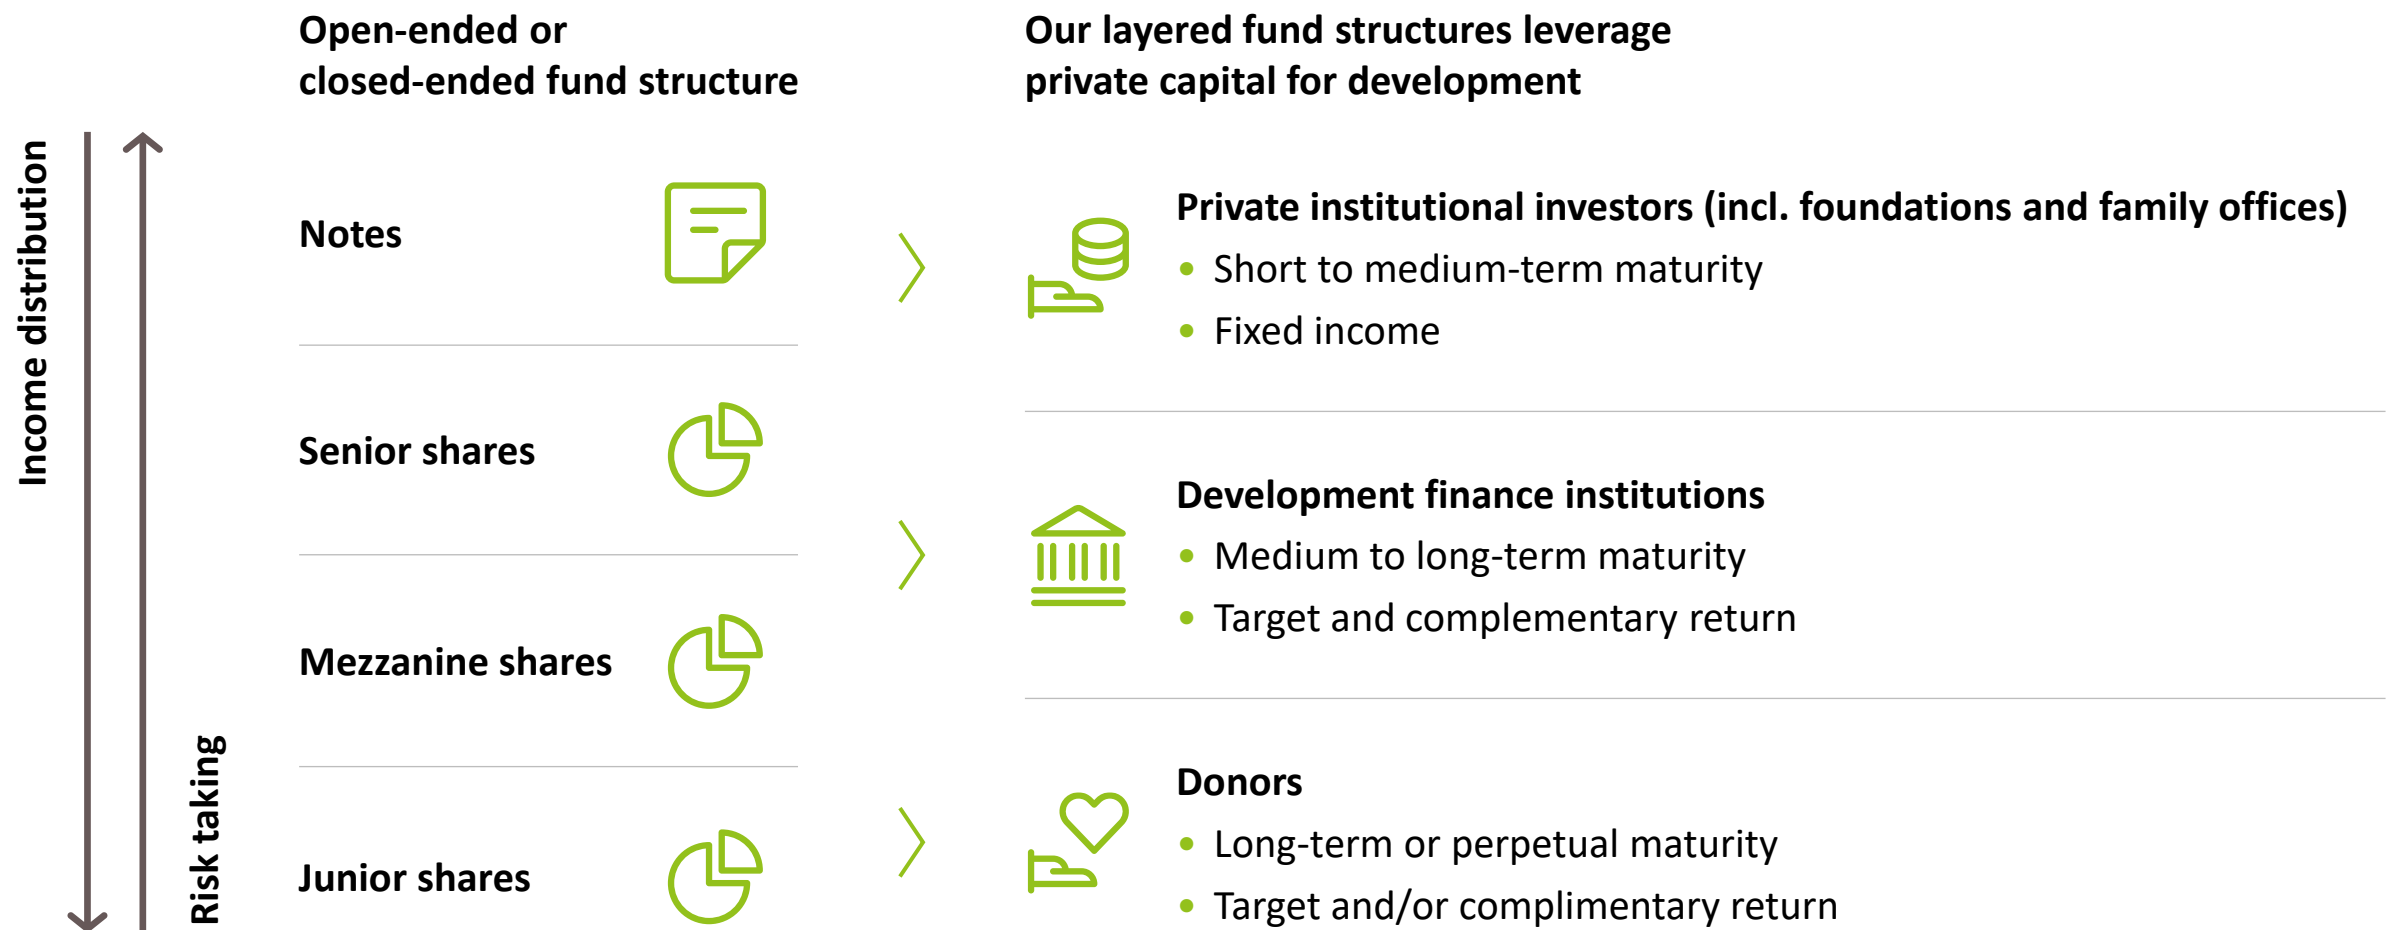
Income distribution

Risk taking

Open-ended or closed-ended fund structure

Notes

Senior shares

Mezzanine shares

Junior shares

Our layered fund structures leverage private capital for development

Private institutional investors (incl. foundations and family offices)

- Short to medium-term maturity
- Fixed income

Development finance institutions

- Medium to long-term maturity
- Target and complementary return

Donors

- Long-term or perpetual maturity
- Target and/or complimentary return